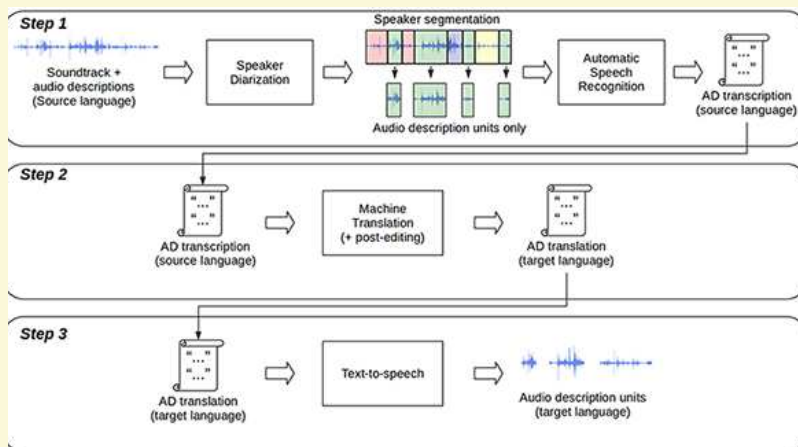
Step 1

Soundtrack + audio descriptions (Source language)

Speaker Diarization

Speaker segmentation

Audio description units only

Automatic Speech Recognition

AD transcription (source language)

Step 2

AD transcription (source language)

Machine Translation (+ post-editing)

AD translation (target language)

Step 3

AD translation (target language)

Text-to-speech

Audio description units (target language)